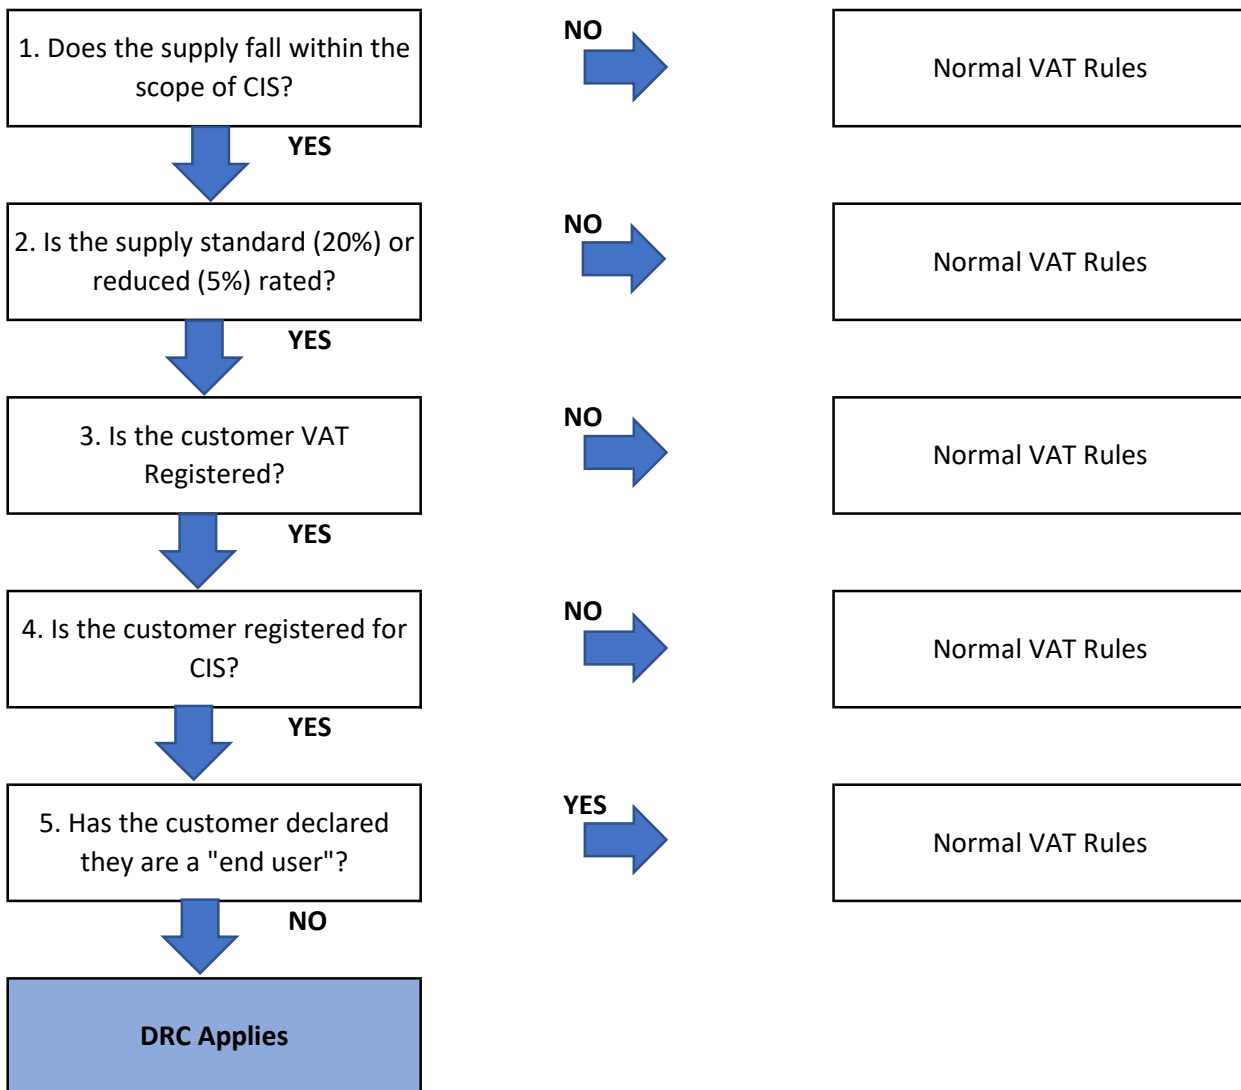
1. Does the supply fall within the scope of CIS?

NO

Normal VAT Rules

YES

2. Is the supply standard (20%) or reduced (5%) rated?

NO

Normal VAT Rules

YES

3. Is the customer VAT Registered?

NO

Normal VAT Rules

YES

4. Is the customer registered for CIS?

NO

Normal VAT Rules

YES

5. Has the customer declared they are a "end user"?

YES

Normal VAT Rules

NO

DRC Applies